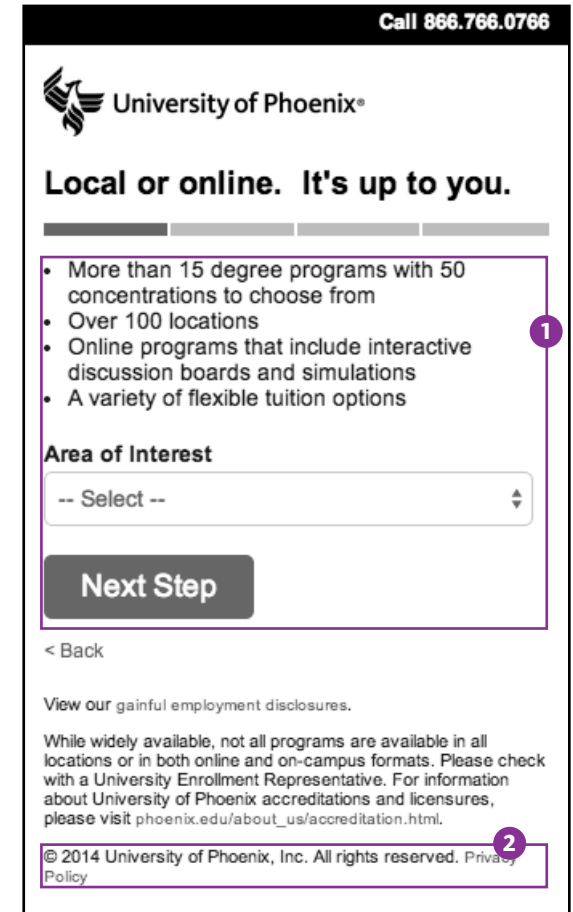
Call 866.766.0766

University of Phoenix®

Local or online. It's up to you.

- More than 15 degree programs with 50 concentrations to choose from
- Over 100 locations
- Online programs that include interactive discussion boards and simulations
- A variety of flexible tuition options

1

Area of Interest

-- Select --

Next Step

< Back

View our gainful employment disclosures.

While widely available, not all programs are available in all locations or in both online and on-campus formats. Please check with a University Enrollment Representative. For information about University of Phoenix accreditations and licensures, please visit phoenix.edu/about_us/accreditation.html.

2

© 2014 University of Phoenix, Inc. All rights reserved. Privacy Policy